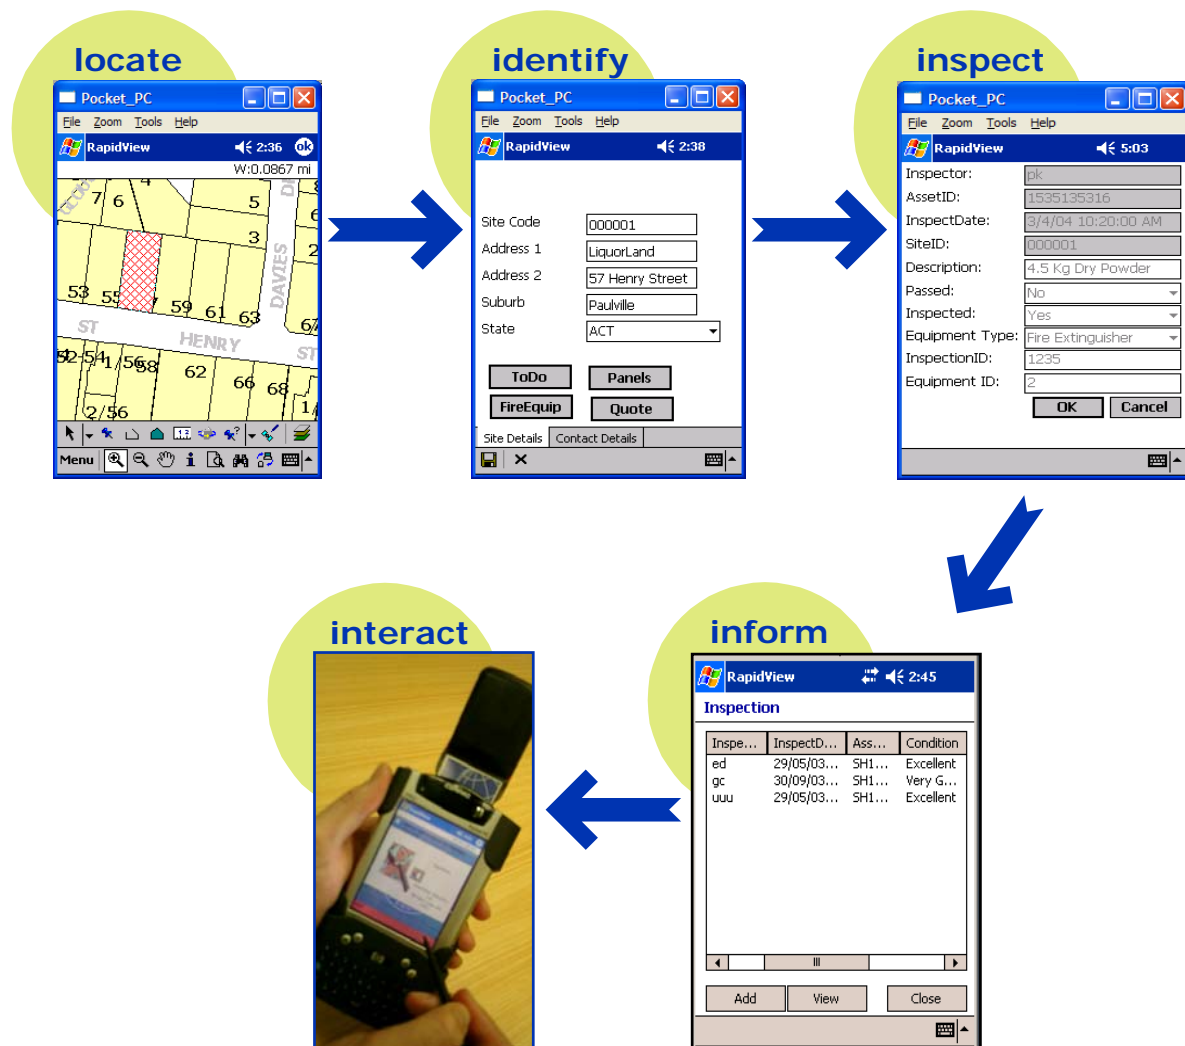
locate

Pocket_PC
File Zoom Tools Help
RapidView 2:36 ok
W:0.0867 mi
7 6 4 5 3 2 6 53 55 57 59 61 63 67 ST HENRY ST DAVIES 52-54 1/56 58 62 66 68 2/56 1
Menu

identify

Pocket_PC
File Zoom Tools Help
RapidView 2:38

Site Code 000001
Address 1 LiquorLand
Address 2 57 Henry Street
Suburb Paulville
State ACT

ToDo Panels
FireEquip Quote

Site Details Contact Details

inspect

Pocket_PC
File Zoom Tools Help
RapidView 5:03
Inspector: pk
AssetID: 1535135316
InspectDate: 3/4/04 10:20:00 AM
SiteID: 000001
Description: 4.5 Kg Dry Powder
Passed: No
Inspected: Yes
Equipment Type: Fire Extinguisher
InspectionID: 1235
Equipment ID: 2
OK Cancel

interact

inform

RapidView 2:45
Inspection

| Inspe... | InspectD... | Ass... | Condition |
|---|---|---|---|
| ed | 29/05/03... | SH1... | Excellent |
| gc | 30/09/03... | SH1... | Very G... |
| uuu | 29/05/03... | SH1... | Excellent |

Add View Close